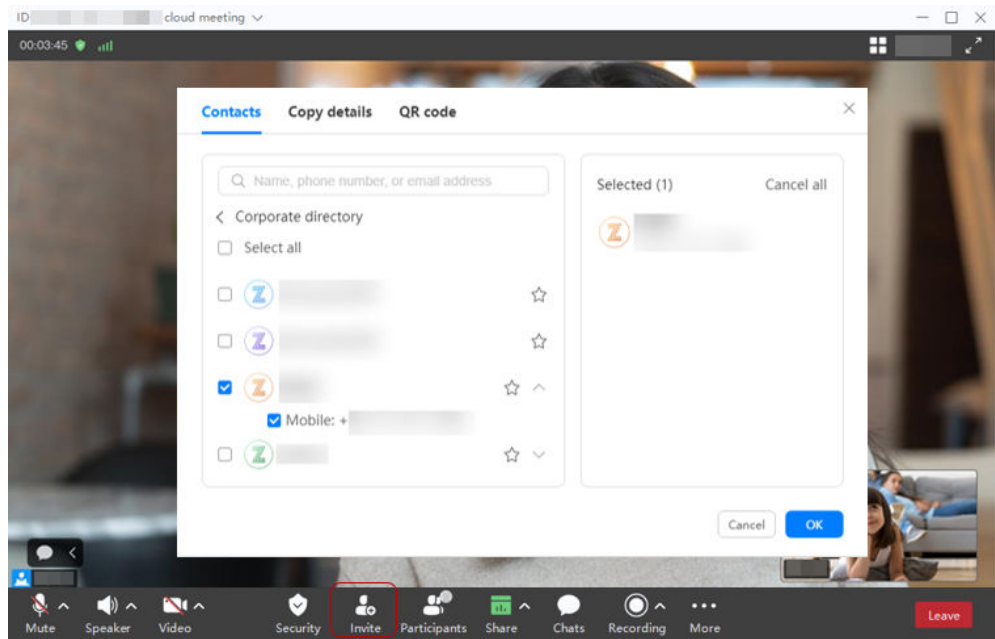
ID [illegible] cloud meeting

00:03:45

Contacts Copy details QR code

Name, phone number, or email address

Corporate directory

Select all

Z

Z

Z

Mobile: +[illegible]

Z

Selected (1) Cancel all

Z

Cancel OK

Mute Speaker Video Security Invite Participants Share Chats Recording More

Leave